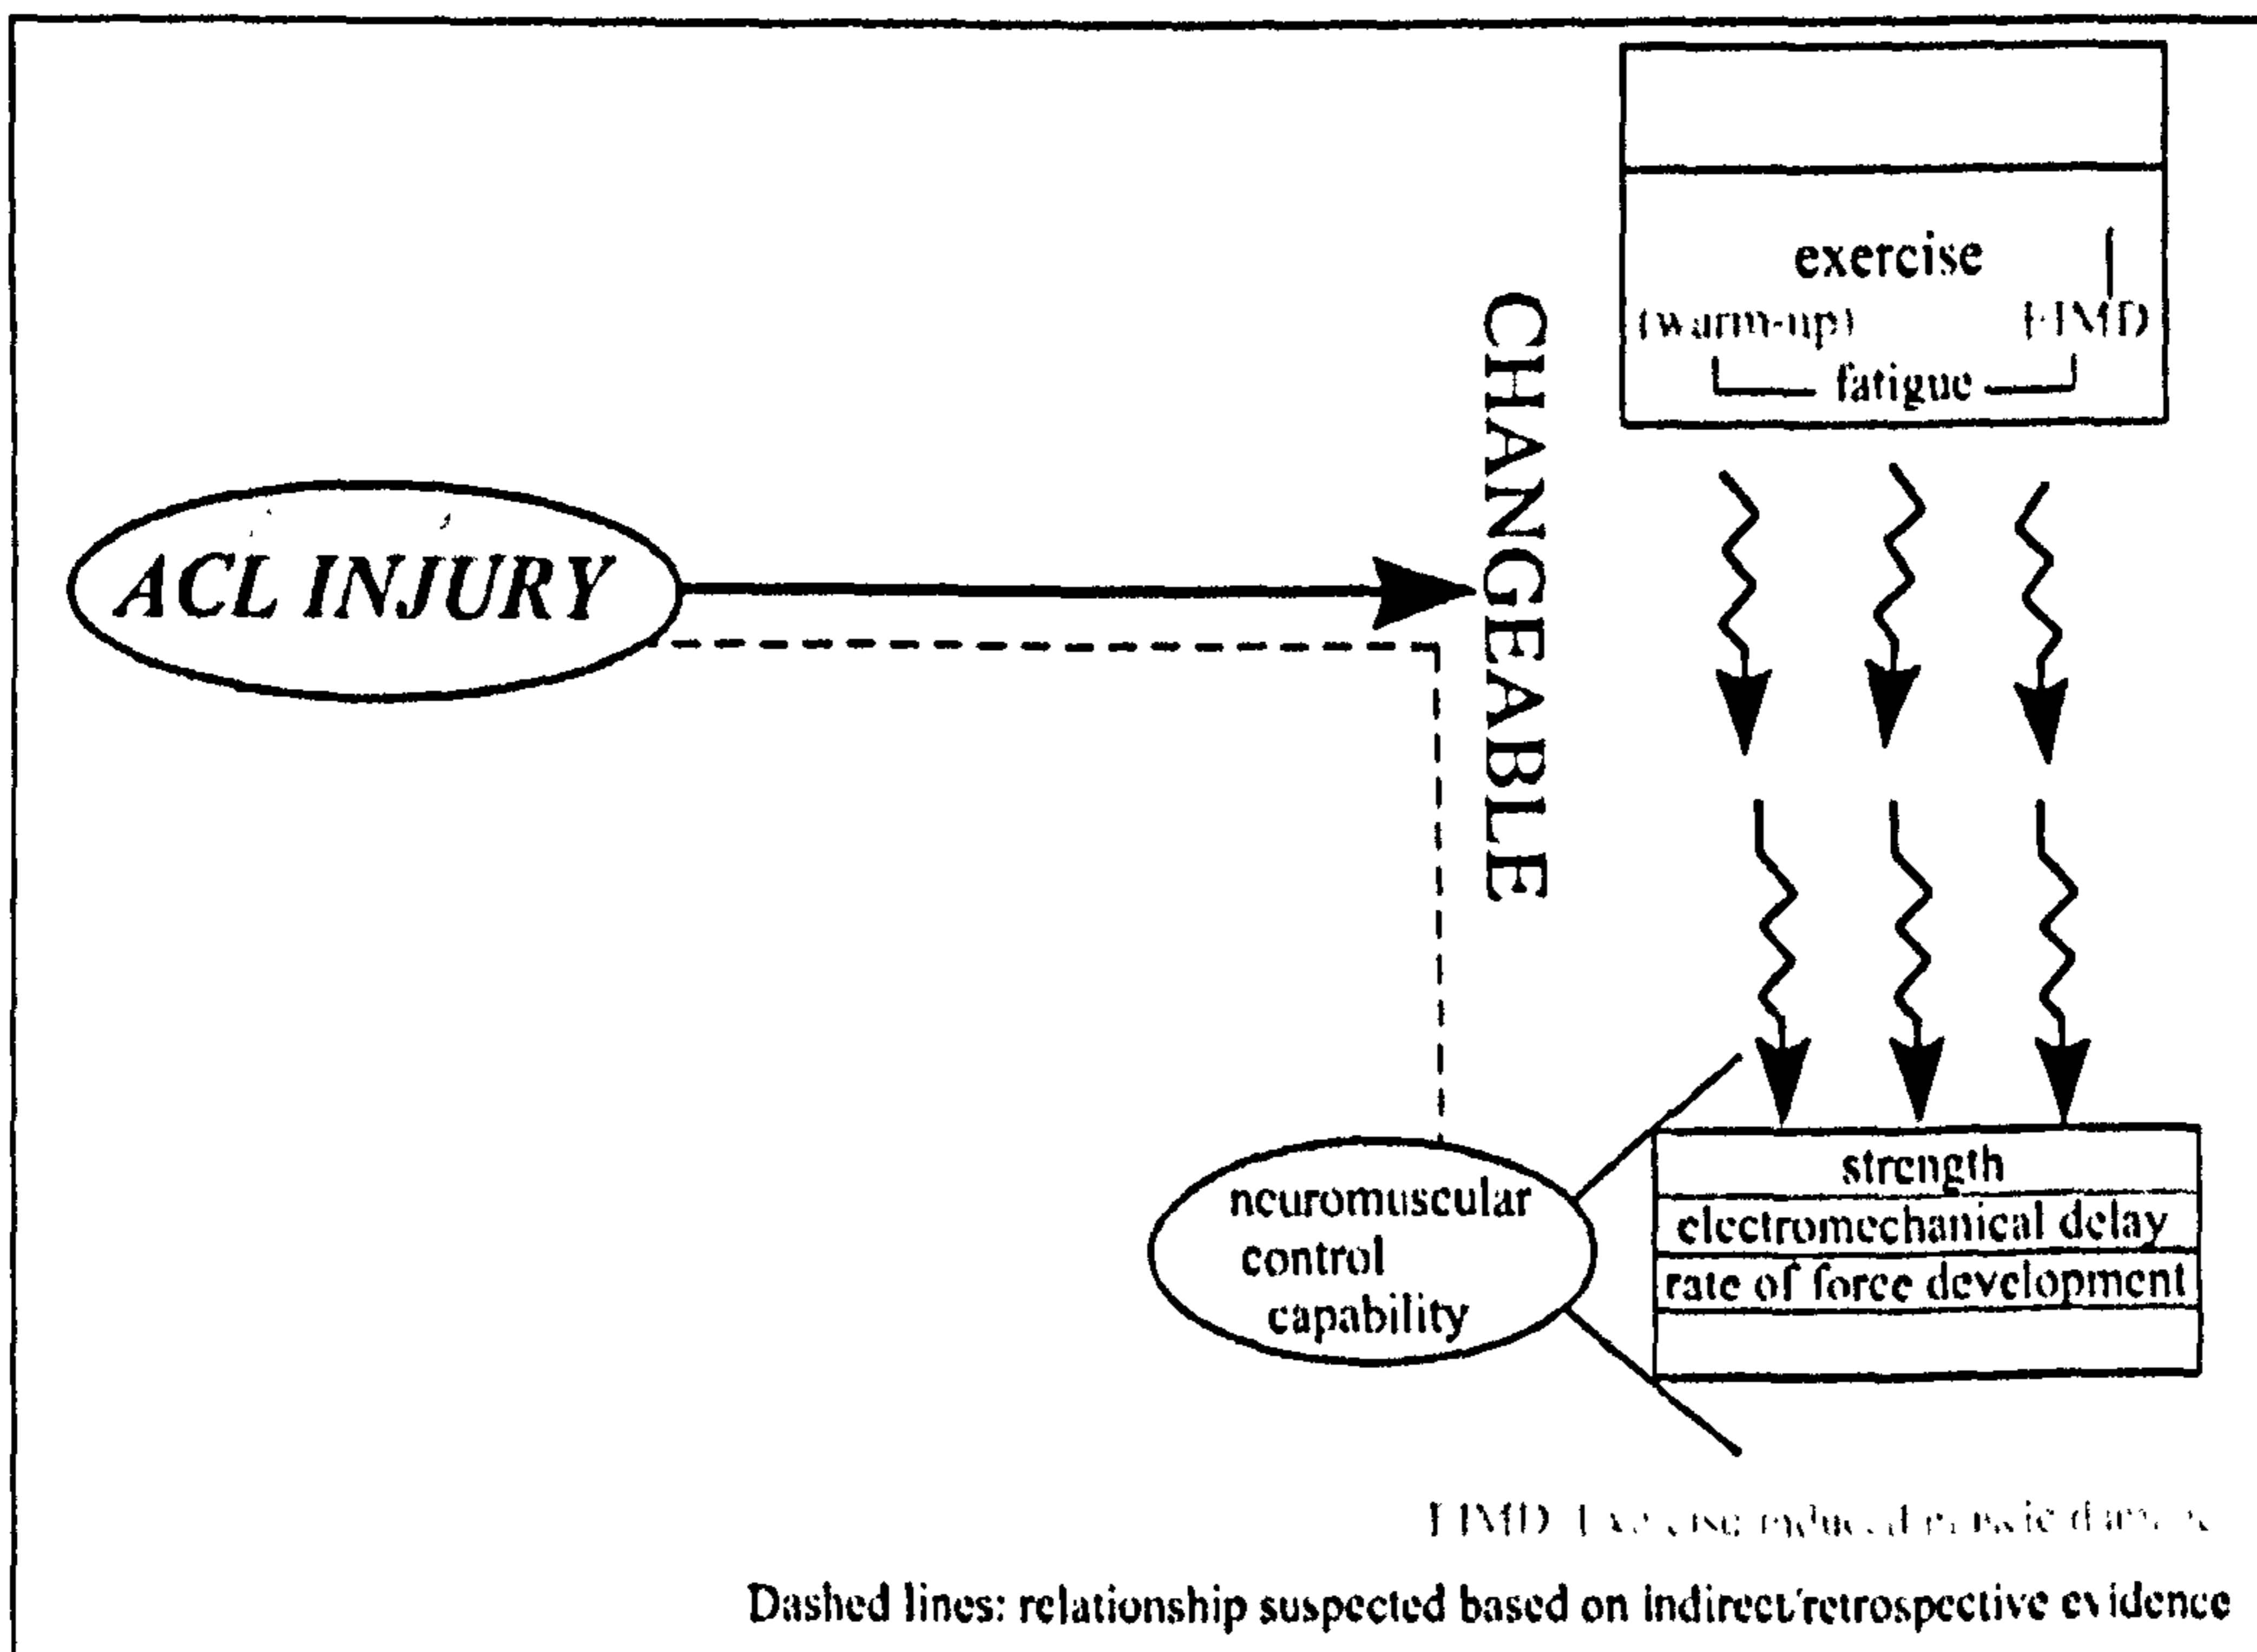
exercise
(warm-up) EIMD
fatigue

ACL INJURY

CHANGEABLE

neuromuscular control capability

| strength |
|---|
| electromechanical delay |
| rate of force development |
| |

EIMD: Exercise induced muscle damage

Dashed lines: relationship suspected based on indirect/retrospective evidence